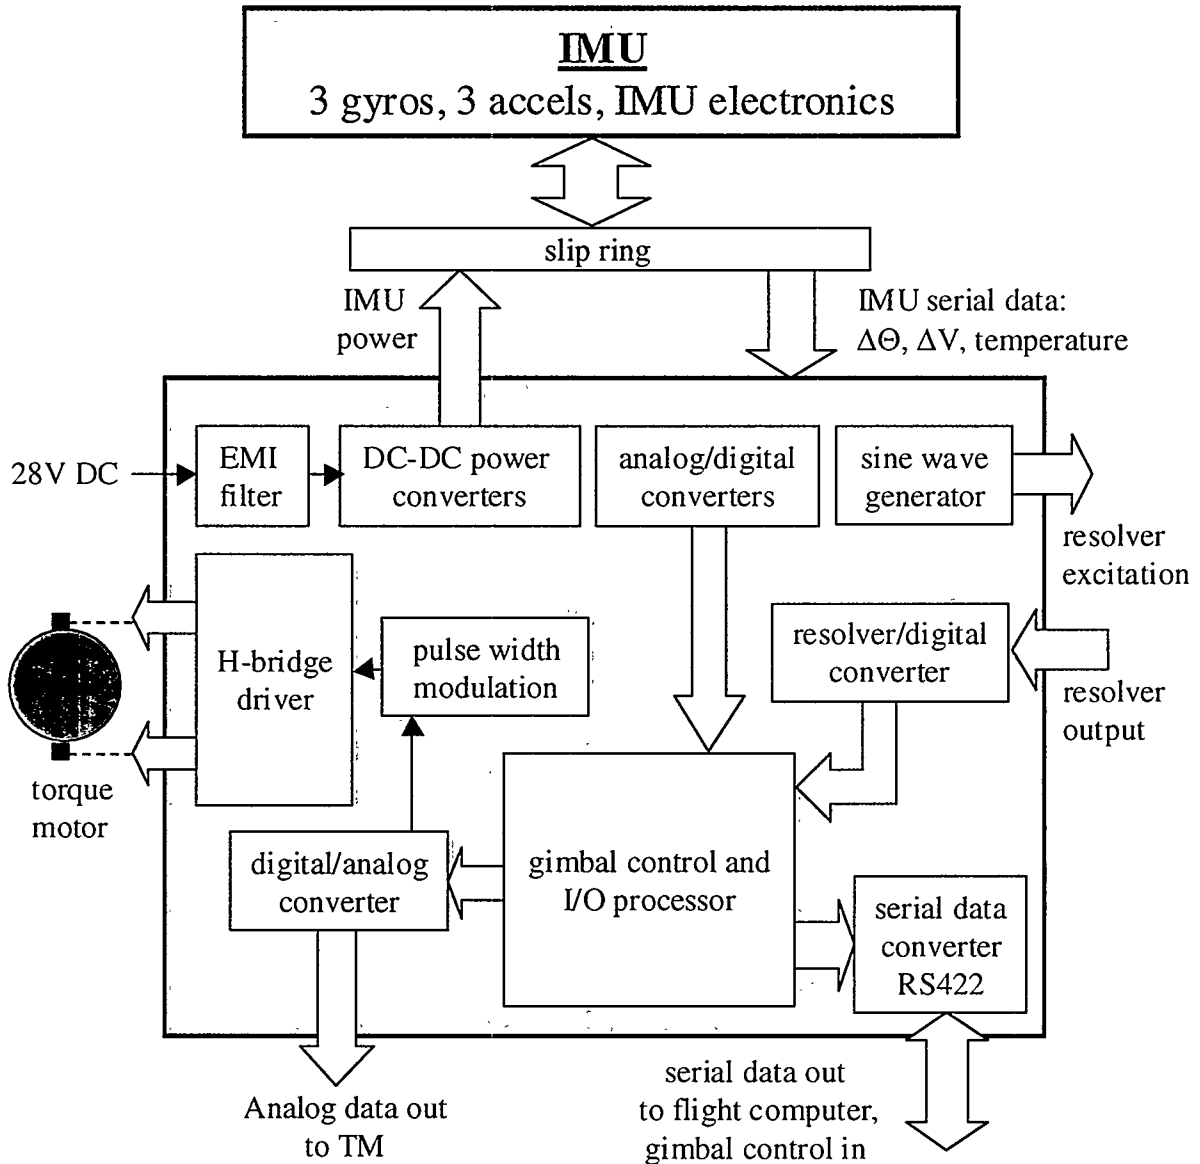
IMU
3 gyros, 3 accels, IMU electronics

slip ring

IMU power

IMU serial data: $\Delta\Theta$, $\Delta V$, temperature

28V DC

EMI filter

DC-DC power converters

analog/digital converters

sine wave generator

resolver excitation

H-bridge driver

pulse width modulation

resolver/digital converter

resolver output

torque motor

digital/analog converter

gimbal control and I/O processor

serial data converter RS422

Analog data out to TM

serial data out to flight computer, gimbal control in